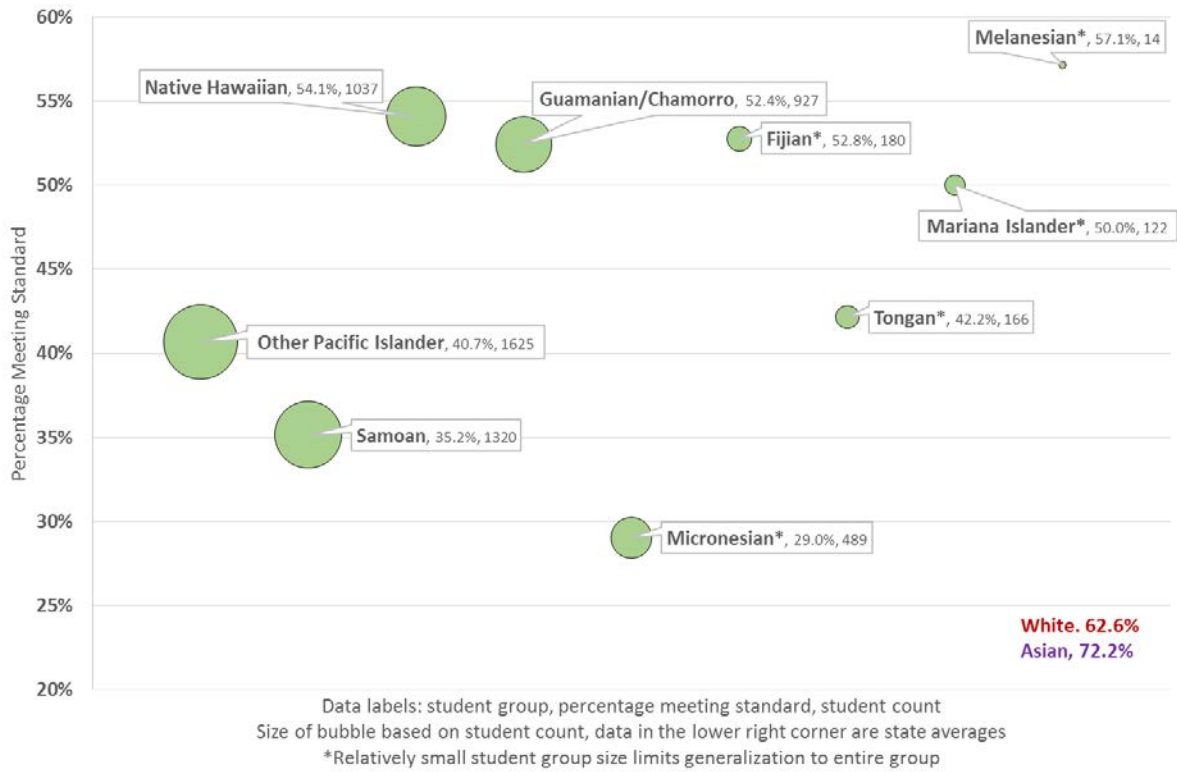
60%
55%
50%
45%
40%
35%
30%
25%
20%

Percentage Meeting Standard

Melanesian*, 57.1%, 14

Native Hawaiian, 54.1%, 1037

Guamanian/Chamorro, 52.4%, 927

Fijian*, 52.8%, 180

Mariana Islander*, 50.0%, 122

Tongan*, 42.2%, 166

Other Pacific Islander, 40.7%, 1625

Samoan, 35.2%, 1320

Micronesian*, 29.0%, 489

White. 62.6%
Asian, 72.2%

Data labels: student group, percentage meeting standard, student count
Size of bubble based on student count, data in the lower right corner are state averages
*Relatively small student group size limits generalization to entire group